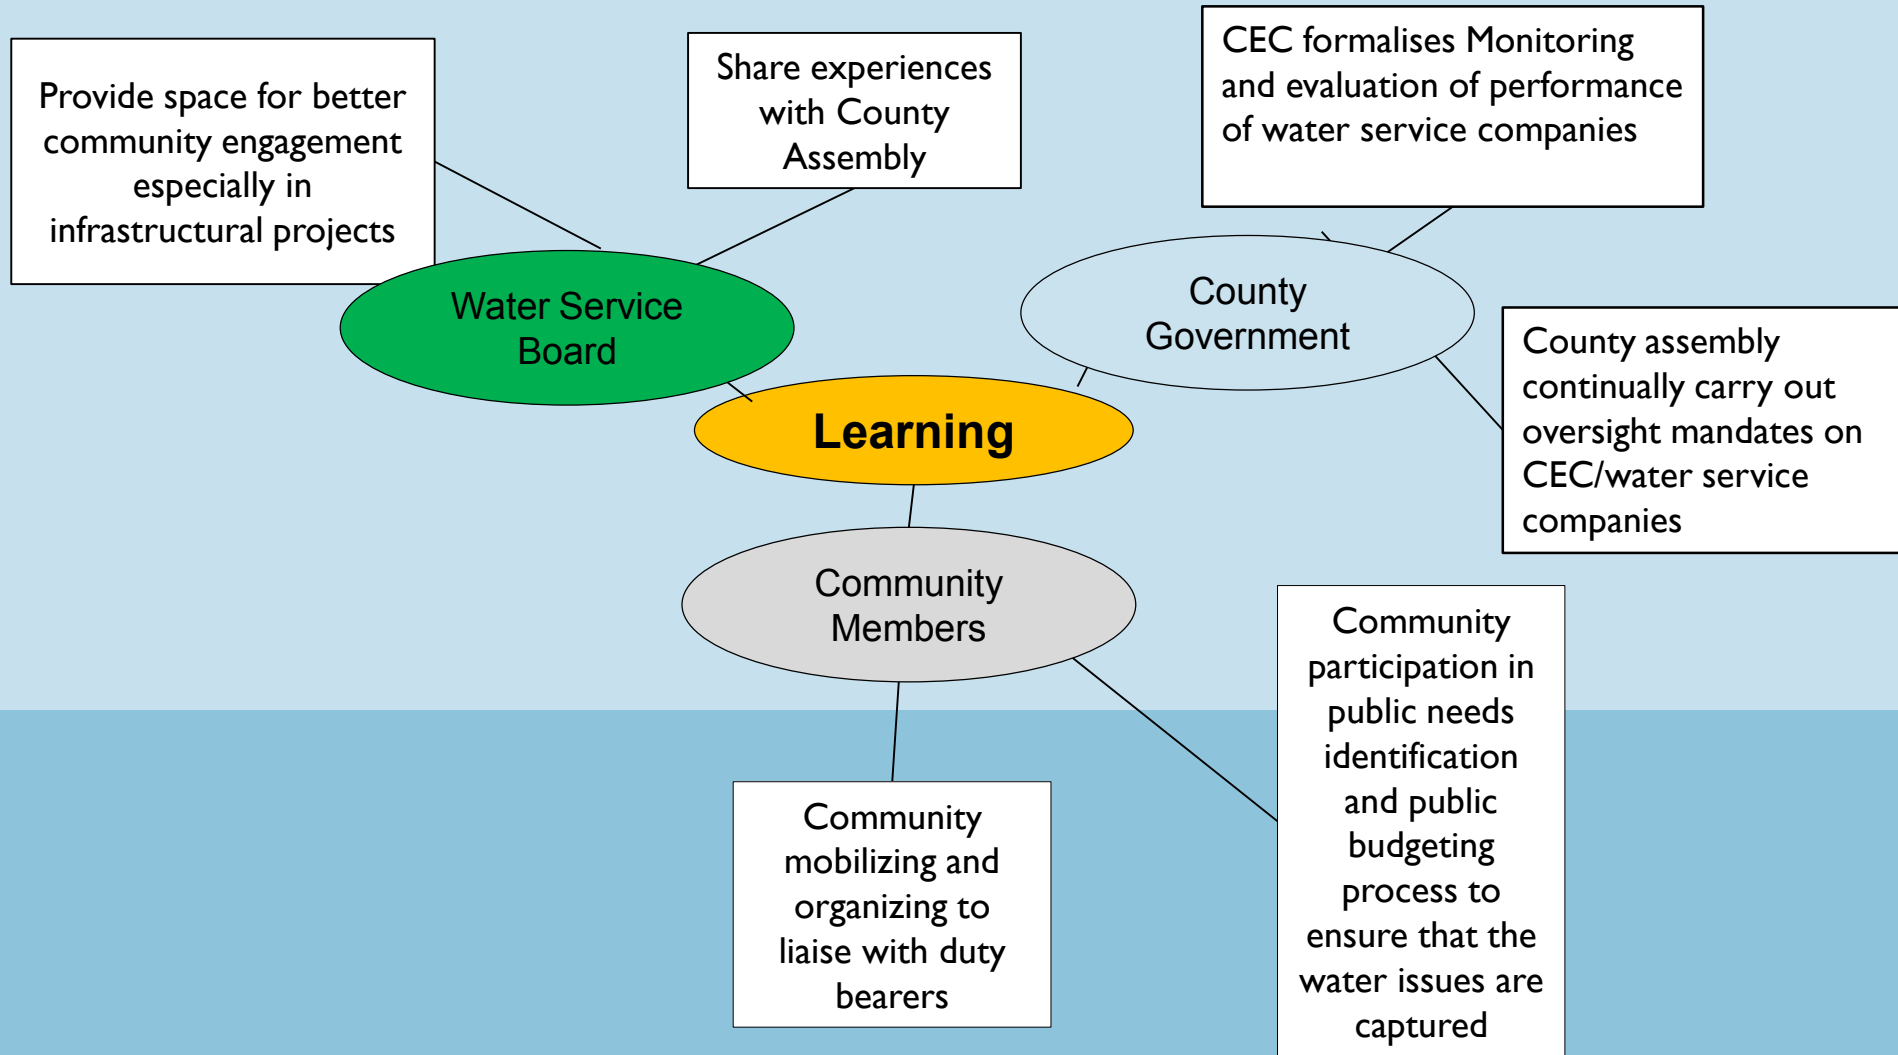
Provide space for better community engagement especially in infrastructural projects

Share experiences with County Assembly

CEC formalises Monitoring and evaluation of performance of water service companies

Water Service Board

County Government

County assembly continually carry out oversight mandates on CEC/water service companies

Learning

Community Members

Community participation in public needs identification and public budgeting process to ensure that the water issues are captured

Community mobilizing and organizing to liaise with duty bearers